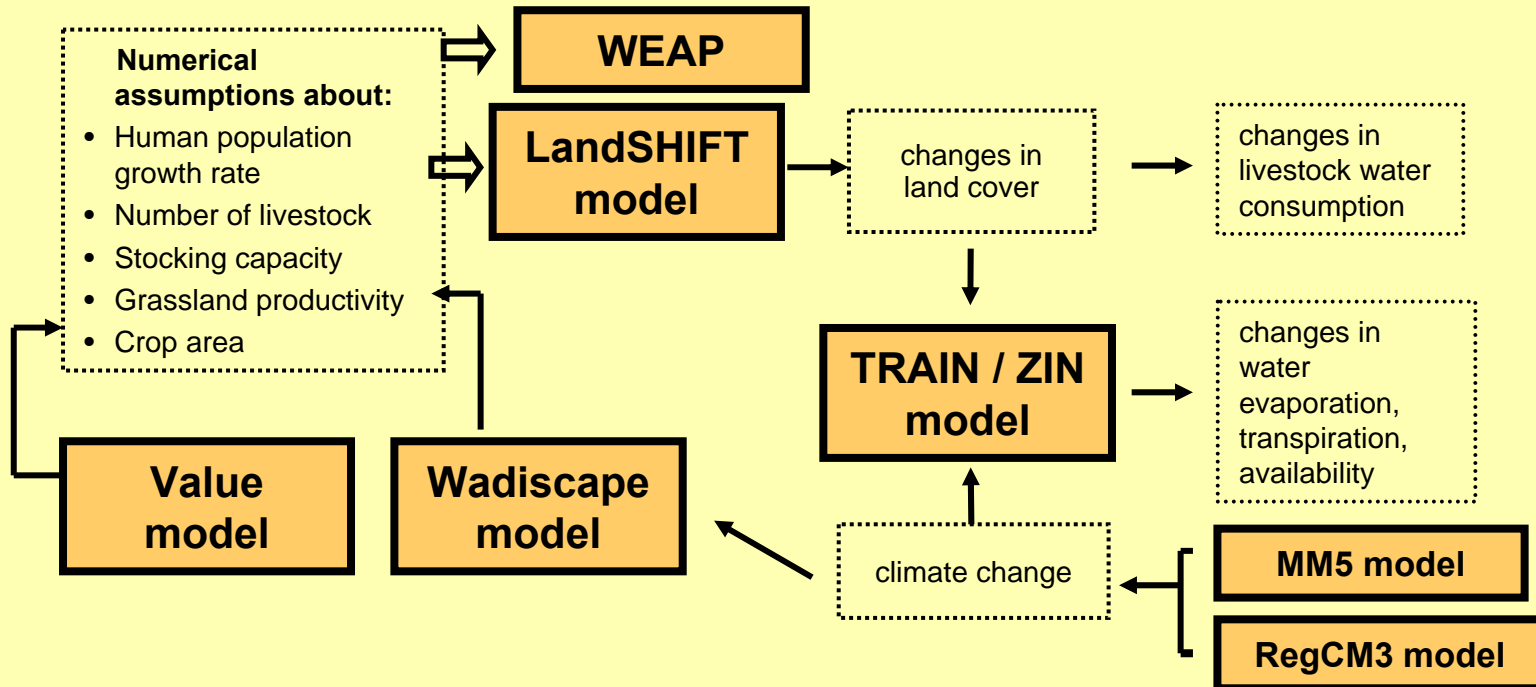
Numerical assumptions about:
• Human population growth rate
• Number of livestock
• Stocking capacity
• Grassland productivity
• Crop area

WEAP

LandSHIFT model

changes in land cover

changes in livestock water consumption

TRAIN / ZIN model

changes in water evaporation, transpiration, availability

Value model

Wadiscape model

climate change

MM5 model

RegCM3 model